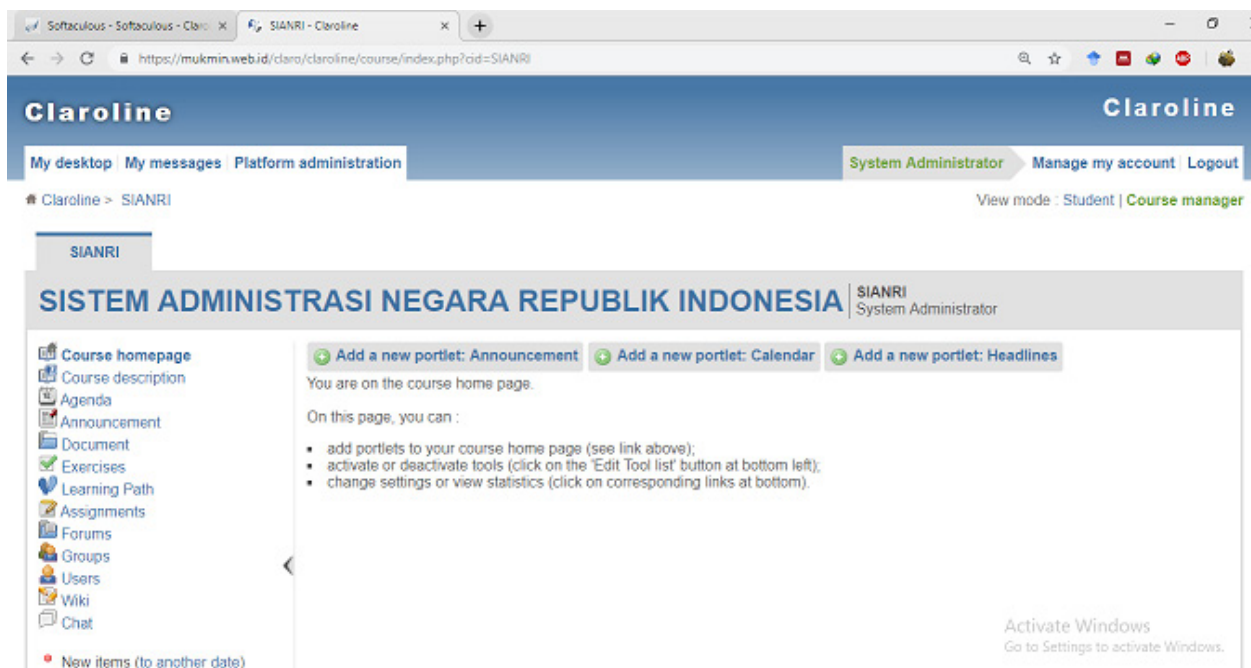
Softaculous - Softaculous - Clar ×
SIANRI - Claroline ×
+

https://mukmin.web.id/claro/claroline/course/index.php?cid=SIANRI

Claroline

Claroline

My desktop | My messages | Platform administration

System Administrator | Manage my account | Logout

Claroline > SIANRI

View mode : Student | Course manager

SIANRI

SISTEM ADMINISTRASI NEGARA REPUBLIK INDONESIA

SIANRI
System Administrator

Course homepage
Course description
Agenda
Announcement
Document
Exercises
Learning Path
Assignments
Forums
Groups
Users
Wiki
Chat

New items (to another date)

Add a new portlet: Announcement
Add a new portlet: Calendar
Add a new portlet: Headlines

You are on the course home page.

On this page, you can :

- add portlets to your course home page (see link above);
- activate or deactivate tools (click on the 'Edit Tool list' button at bottom left);
- change settings or view statistics (click on corresponding links at bottom).

Activate Windows
Go to Settings to activate Windows.